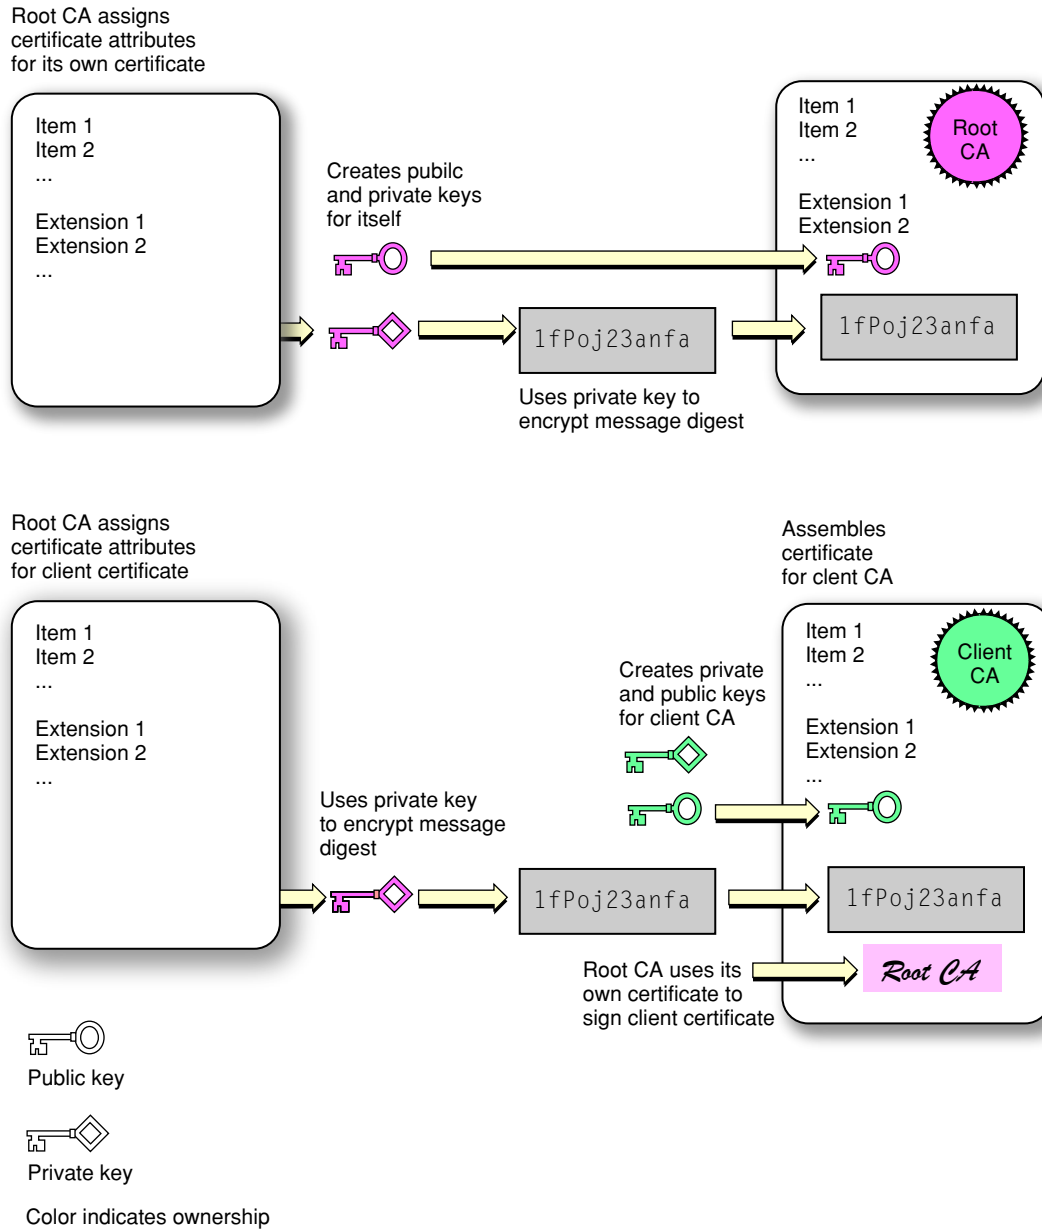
Root CA assigns certificate attributes for its own certificate

Item 1
Item 2
...

Extension 1
Extension 2
...

Creates pubilc and private keys for itself

1fPoj23anfa

Uses private key to encrypt message digest

Item 1
Item 2
...

Root CA

Extension 1
Extension 2

1fPoj23anfa

Root CA assigns certificate attributes for client certificate

Item 1
Item 2
...

Extension 1
Extension 2
...

Uses private key to encrypt message digest

1fPoj23anfa

Assembles certificate for clent CA

Creates private and public keys for client CA

Item 1
Item 2
...

Client CA

Extension 1
Extension 2
...

1fPoj23anfa

Root CA uses its own certificate to sign client certificate

Root CA

Public key

Private key

Color indicates ownership